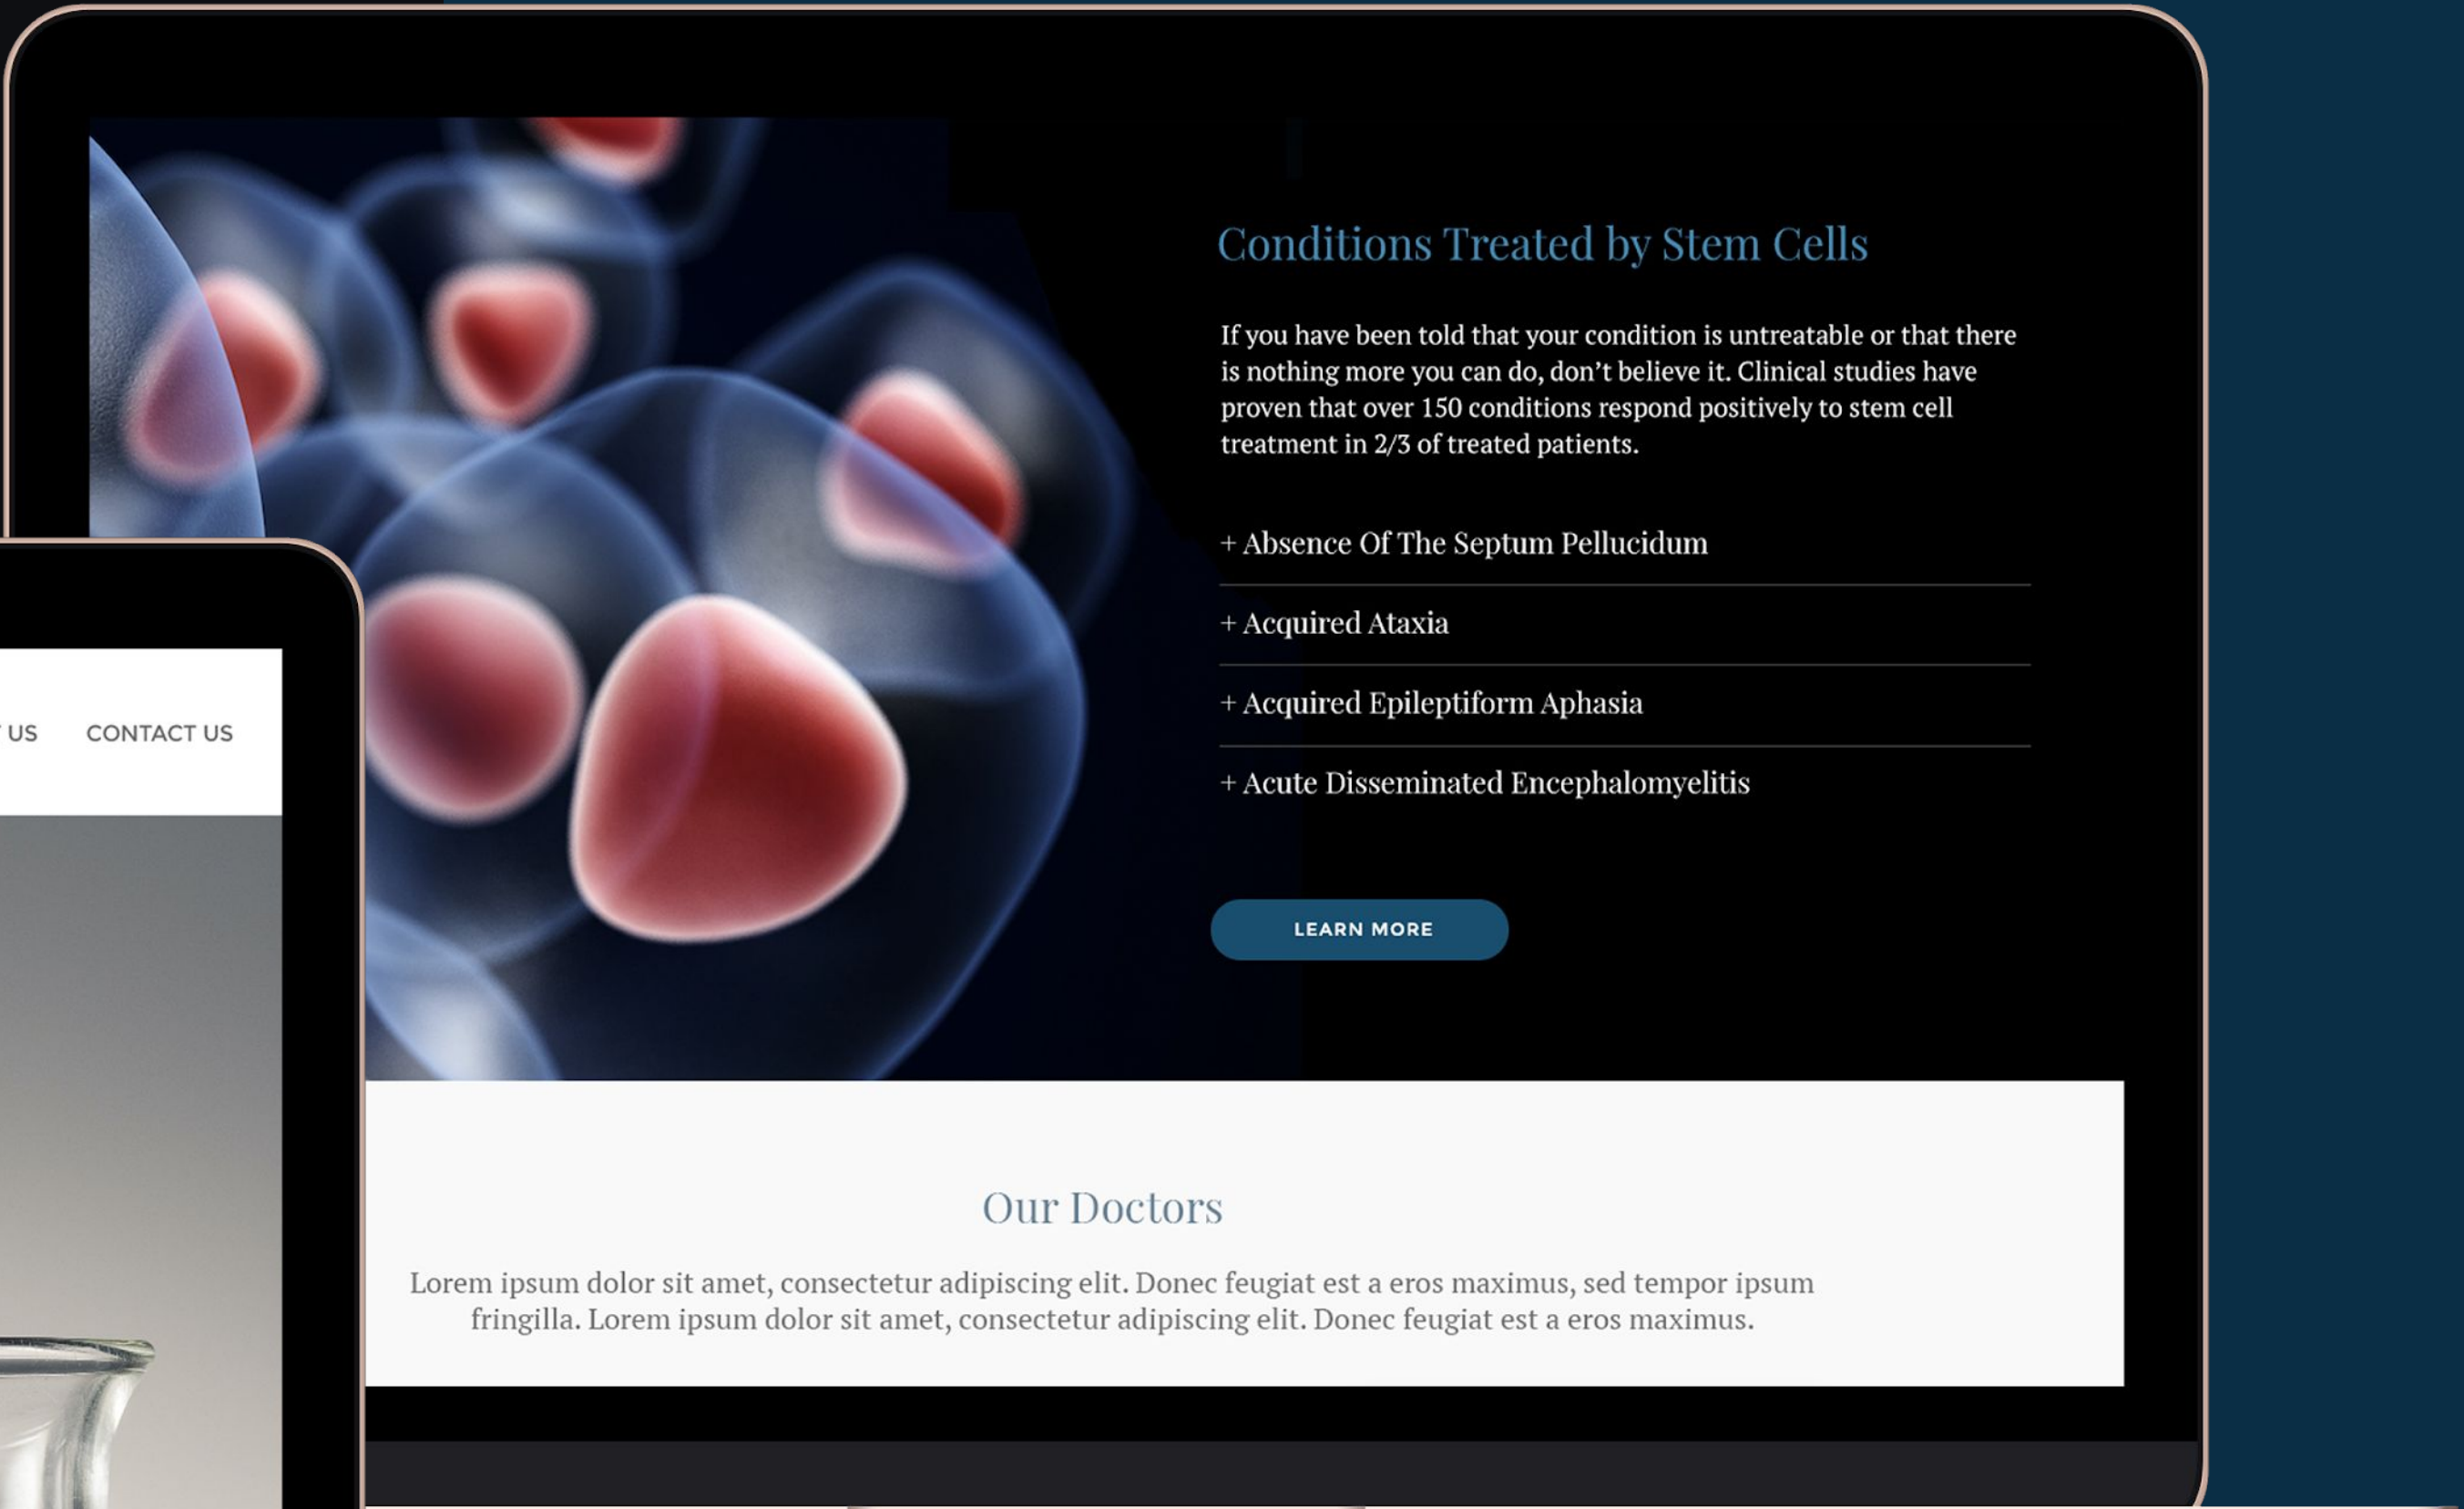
US CONTACT US

Conditions Treated by Stem Cells

If you have been told that your condition is untreatable or that there is nothing more you can do, don't believe it. Clinical studies have proven that over 150 conditions respond positively to stem cell treatment in 2/3 of treated patients.

+ Absence Of The Septum Pellucidum

+ Acquired Ataxia

+ Acquired Epileptiform Aphasia

+ Acute Disseminated Encephalomyelitis

LEARN MORE

Our Doctors

Lorem ipsum dolor sit amet, consectetur adipiscing elit. Donec feugiat est a eros maximus, sed tempor ipsum fringilla. Lorem ipsum dolor sit amet, consectetur adipiscing elit. Donec feugiat est a eros maximus.